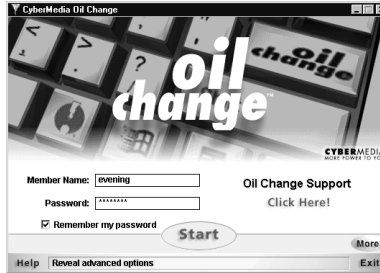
CyberMedia Oil Change

<

>

?

oil change

oil change™

CYBERMEDIA
MORE POWER TO YO

Member Name: evening

Password: ********

Remember my password

Oil Change Support

Click Here!

Start

More

Help

Reveal advanced options

Exit